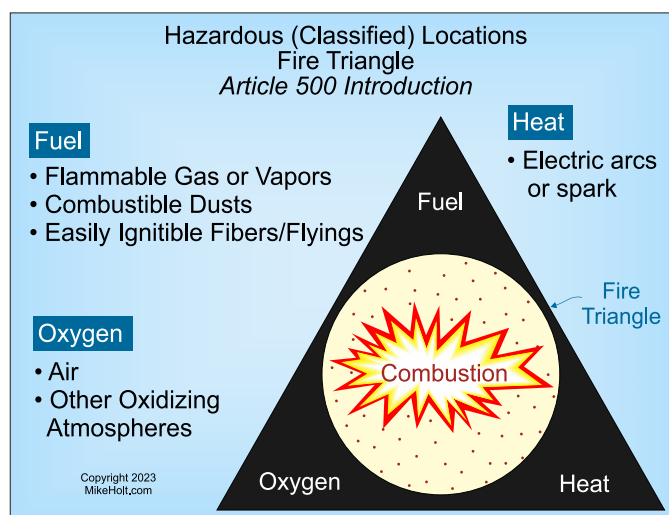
Hazardous (Classified) Locations
Fire Triangle
*Article 500 Introduction*

Fuel
• Flammable Gas or Vapors
• Combustible Dusts
• Easily Ignitible Fibers/Flyings

Heat
• Electric arcs or spark

Fuel

Fire Triangle

Combustion

Oxygen
• Air
• Other Oxidizing Atmospheres

Copyright 2023
MikeHolt.com

Oxygen

Heat